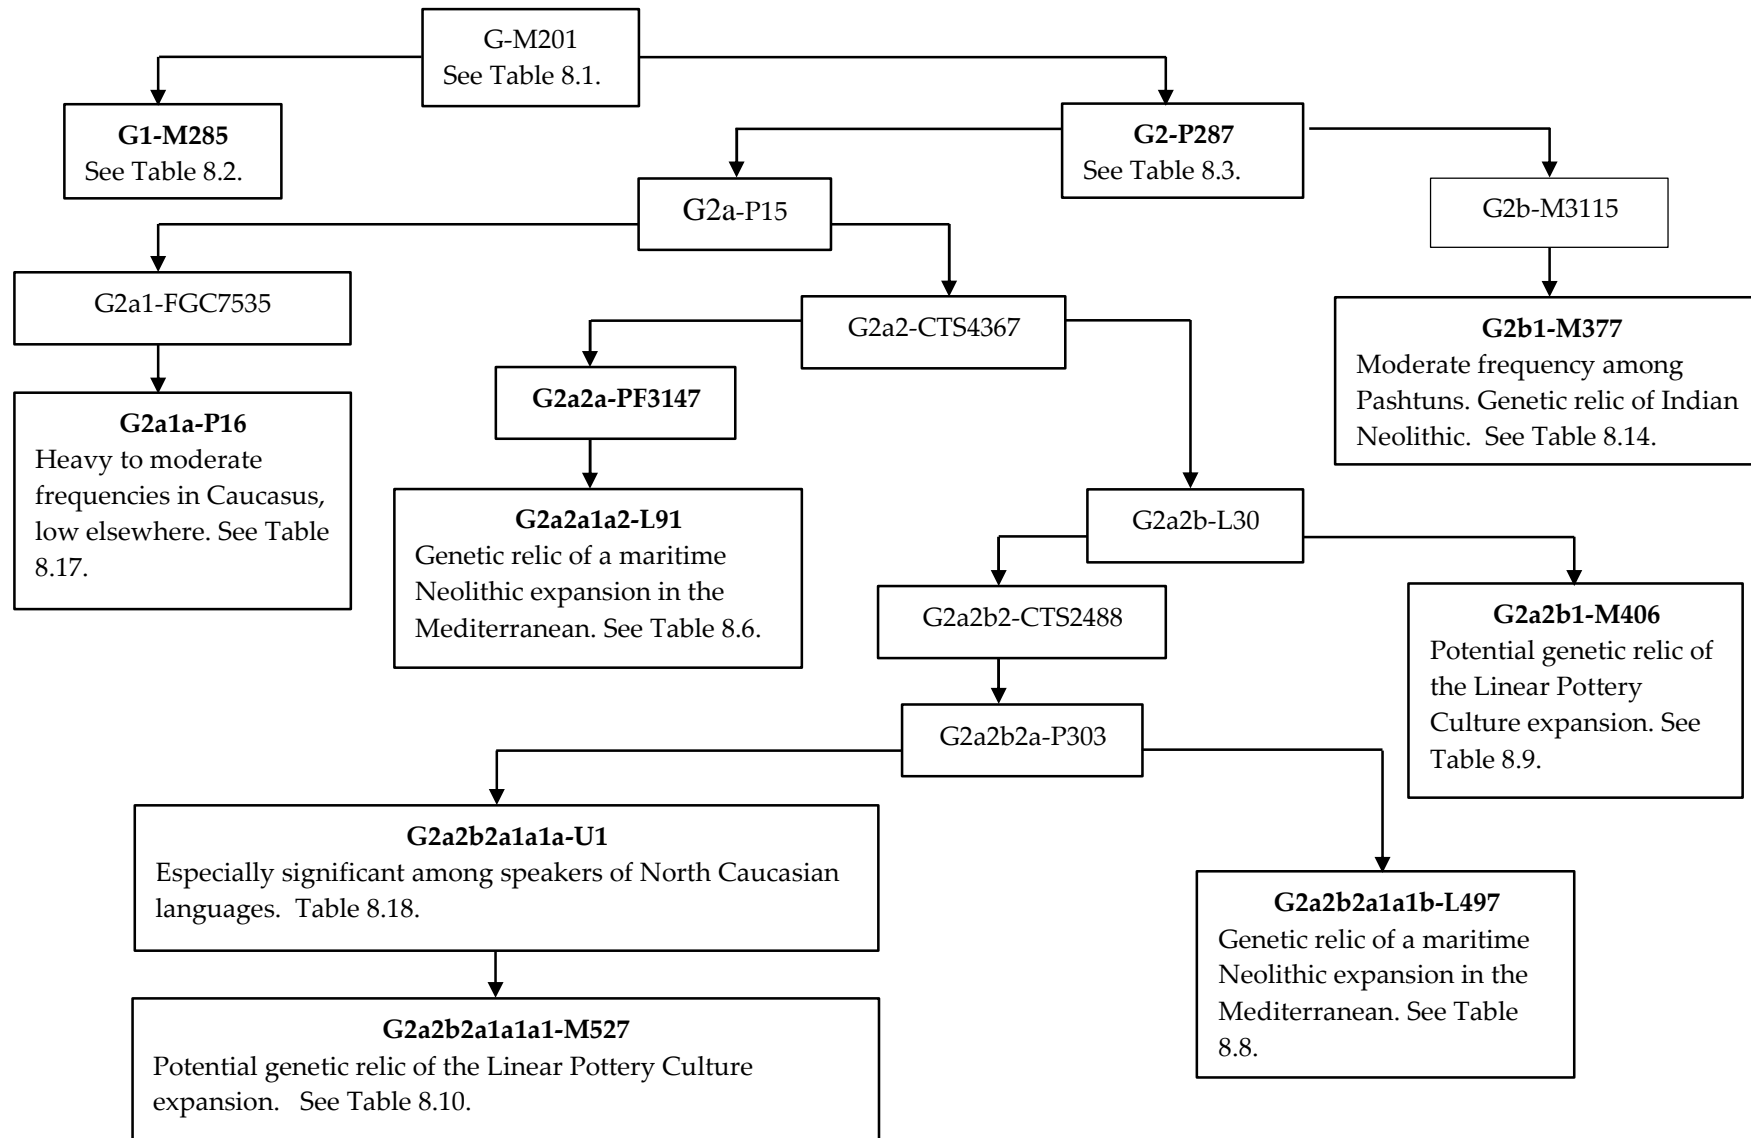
G-M201
See Table 8.1.

G1-M285
See Table 8.2.

G2-P287
See Table 8.3.

G2a-P15

G2b-M3115

G2a1-FGC7535

G2a2-CTS4367

G2b1-M377
Moderate frequency among Pashtuns. Genetic relic of Indian Neolithic. See Table 8.14.

G2a1a-P16
Heavy to moderate frequencies in Caucasus, low elsewhere. See Table 8.17.

G2a2a-PF3147

G2a2a1a2-L91
Genetic relic of a maritime Neolithic expansion in the Mediterranean. See Table 8.6.

G2a2b-L30

G2a2b2-CTS2488

G2a2b1-M406
Potential genetic relic of the Linear Pottery Culture expansion. See Table 8.9.

G2a2b2a-P303

G2a2b2a1a1a-U1
Especially significant among speakers of North Caucasian languages. Table 8.18.

G2a2b2a1a1b-L497
Genetic relic of a maritime Neolithic expansion in the Mediterranean. See Table 8.8.

G2a2b2a1a1a1-M527
Potential genetic relic of the Linear Pottery Culture expansion. See Table 8.10.